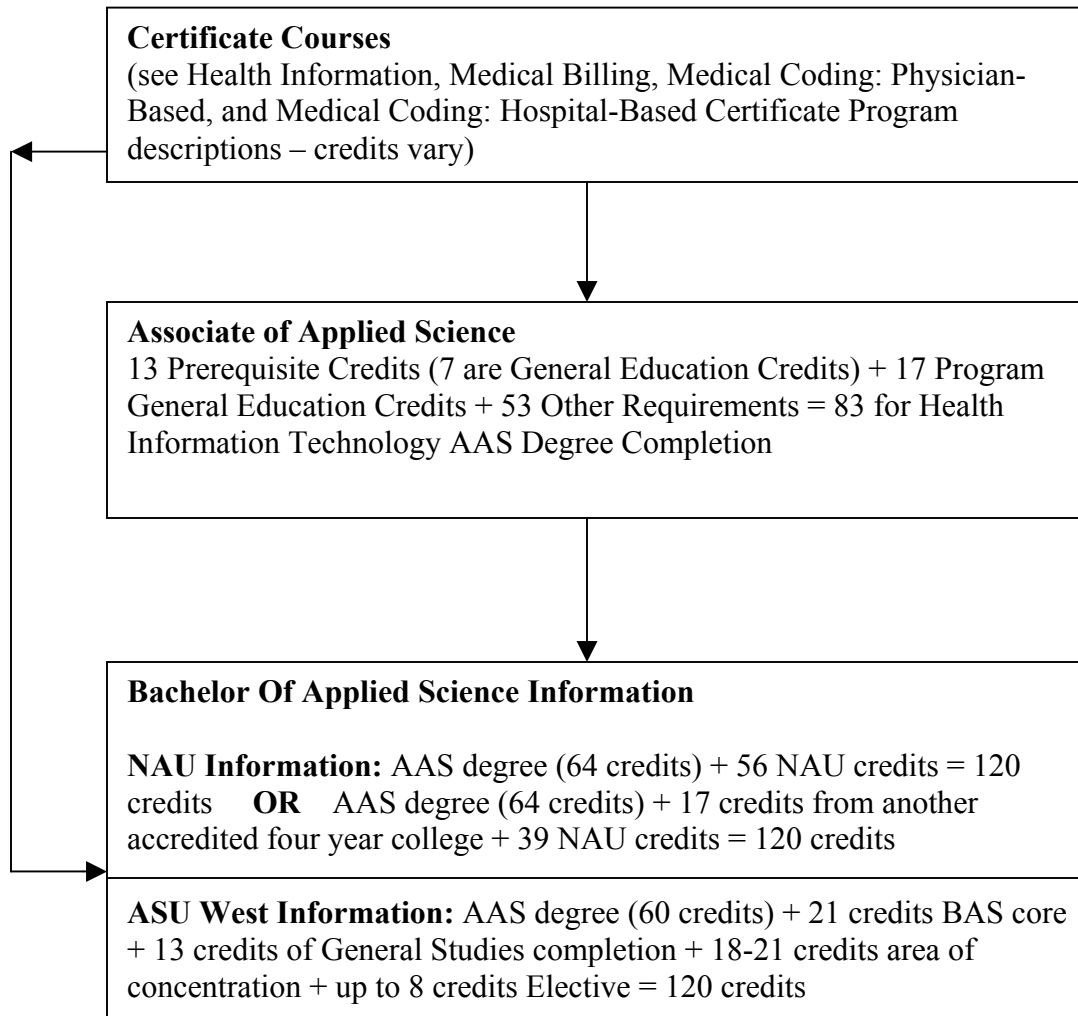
**Certificate Courses**
(see Health Information, Medical Billing, Medical Coding: Physician-Based, and Medical Coding: Hospital-Based Certificate Program descriptions – credits vary)

**Associate of Applied Science**
13 Prerequisite Credits (7 are General Education Credits) + 17 Program General Education Credits + 53 Other Requirements = 83 for Health Information Technology AAS Degree Completion

**Bachelor Of Applied Science Information**

**NAU Information:** AAS degree (64 credits) + 56 NAU credits = 120 credits **OR** AAS degree (64 credits) + 17 credits from another accredited four year college + 39 NAU credits = 120 credits

**ASU West Information:** AAS degree (60 credits) + 21 credits BAS core + 13 credits of General Studies completion + 18-21 credits area of concentration + up to 8 credits Elective = 120 credits